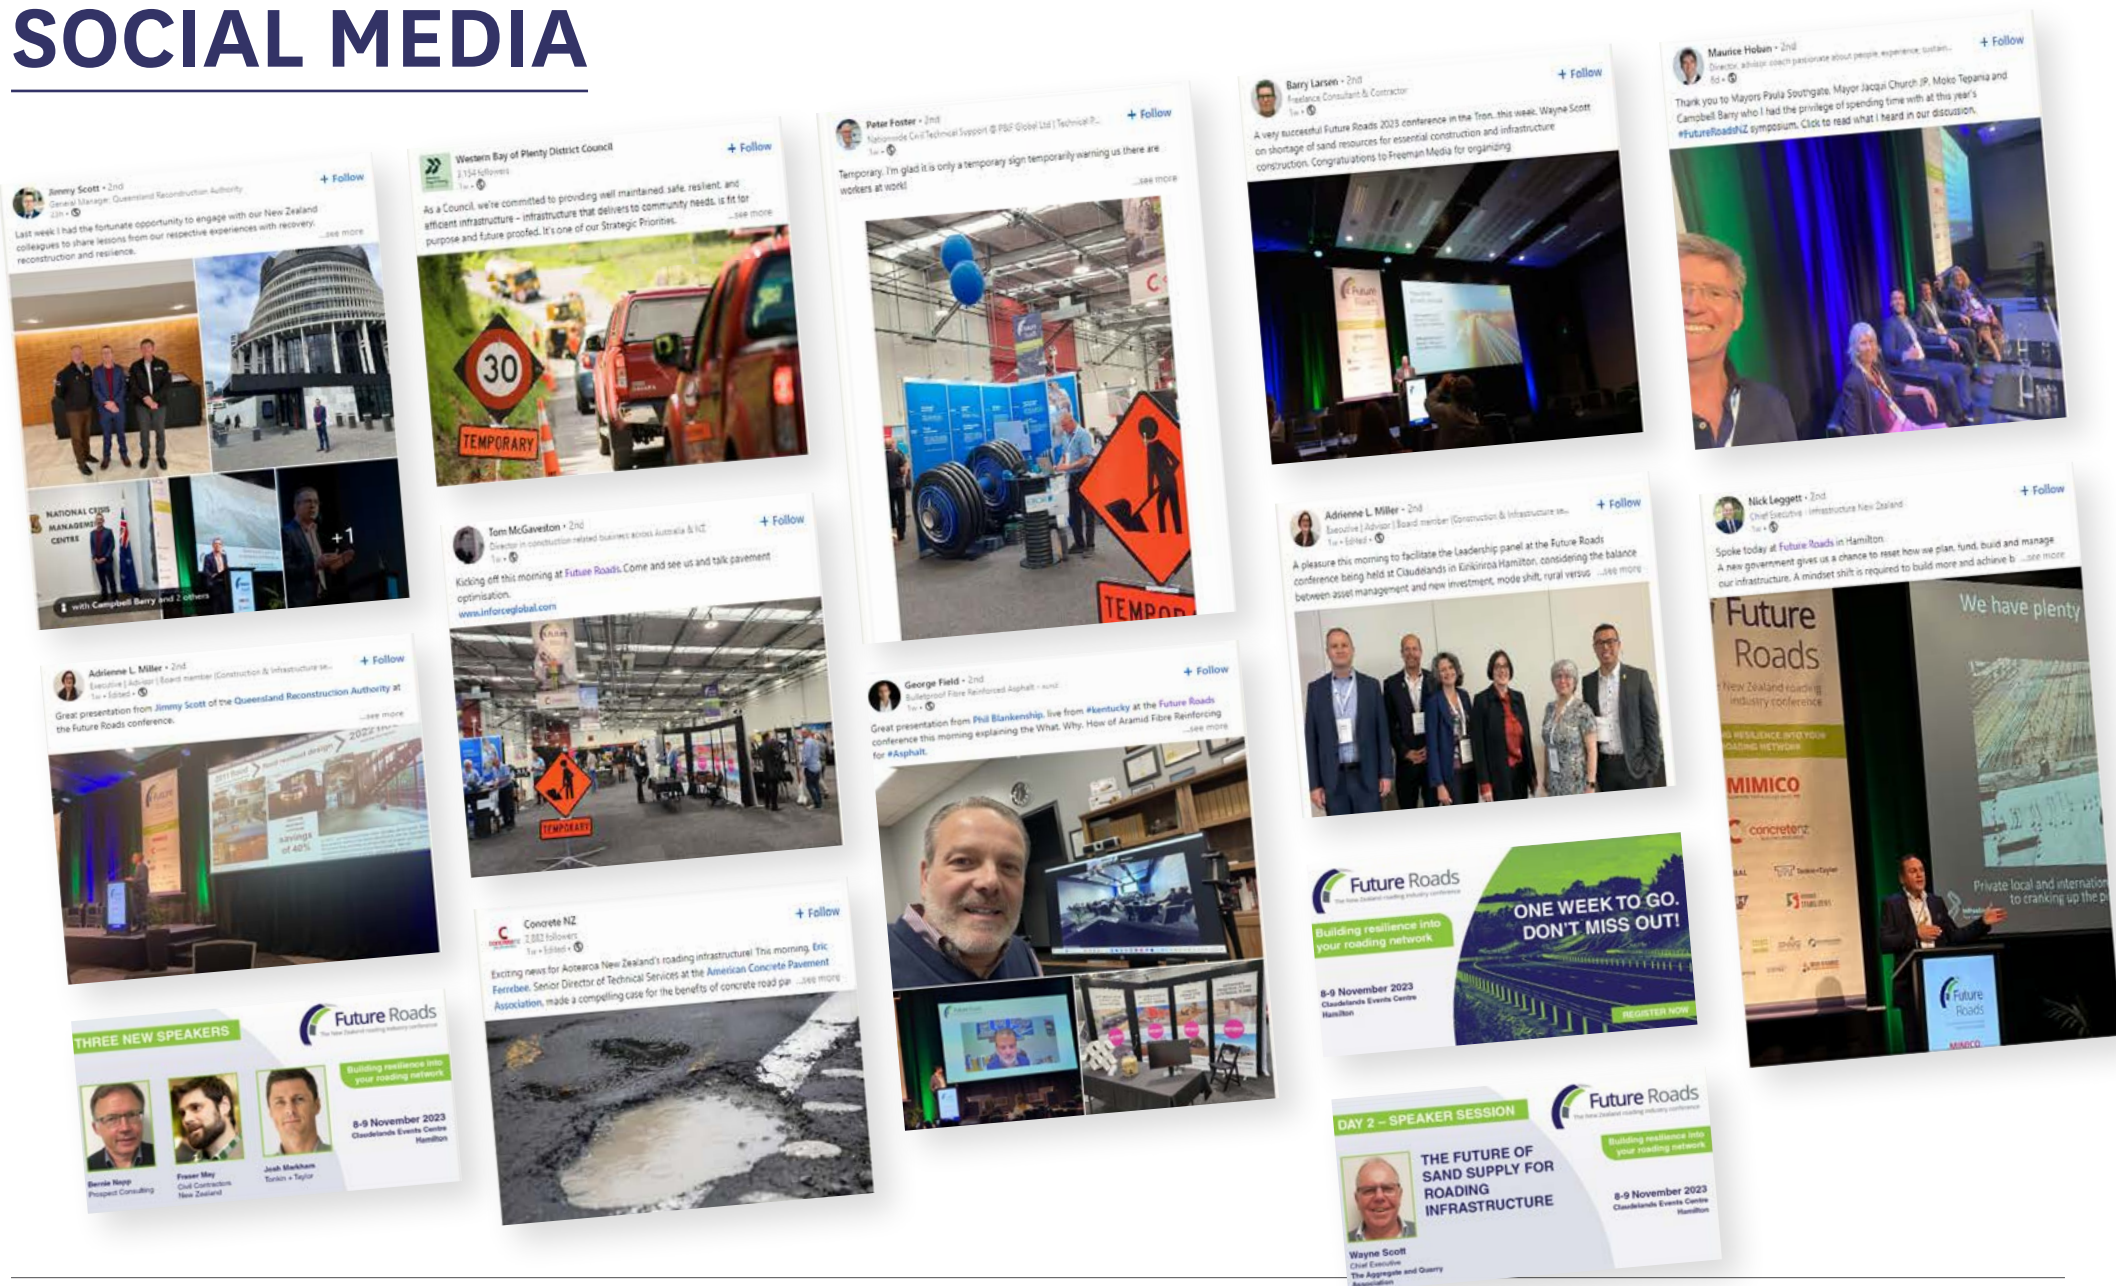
SOCIAL MEDIA

Jimmy Scott • 2nd
General Manager, Queensland Reconstruction Authority
+ Follow
Last week I had the fortunate opportunity to engage with our New Zealand colleagues to share lessons from our respective experiences with recovery, reconstruction and resilience. ...see more

NATIONAL CRISIS MANAGEMENT CENTRE
+1
with Campbell Barry and 2 others

Western Bay of Plenty District Council
+ Follow
As a Council, we're committed to providing well maintained, safe, resilient, and efficient infrastructure – infrastructure that delivers to community needs, is fit for purpose and future proofed. It's one of our Strategic Priorities. ...see more

30
TEMPORARY

Peter Foster • 2nd
+ Follow
Temporary. I'm glad it is only a temporary sign temporarily warning us there are workers at work! ...see more

TEMPOR

Barry Larsen • 2nd
Freelance Consultant & Contractor
+ Follow
A very successful Future Roads 2023 conference in the Tron, this week. Wayne Scott on shortage of sand resources for essential construction and infrastructure construction. Congratulations to Freeman Media for organizing

Maurice Hoban • 2nd
+ Follow
Thank you to Mayors Paula Southgate, Mayor Jacqui Church JP, Moko Tepania and Campbell Barry who I had the privilege of spending time with at this year's #FutureRoadsNZ symposium. Click to read what I heard in our discussion.

Adrienne L. Miller • 2nd
+ Follow
Great presentation from Jimmy Scott of the Queensland Reconstruction Authority at the Future Roads conference. ...see more

savings of 40%

Tom McGaveston • 2nd
+ Follow
Kicking off this morning at Future Roads. Come and see us and talk pavement optimisation.
www.inforceglobal.com

TEMPORARY

George Field • 2nd
+ Follow
Great presentation from Phil Blankenship, live from #kentucky at the Future Roads conference this morning explaining the What. Why. How of Aramid Fibre Reinforcing for #Asphalt. ...see more

Adrienne L. Miller • 2nd
+ Follow
A pleasure this morning to facilitate the Leadership panel at the Future Roads conference being held at Claudelands in Kirikiriroa Hamilton, considering the balance between asset management and new investment, mode shift, rural versus ...see more

Nick Leggett • 2nd
Chief Executive - Infrastructure New Zealand
+ Follow
Spoke today at Future Roads in Hamilton
A new government gives us a chance to reset how we plan, fund, build and manage our infrastructure. A mindset shift is required to build more and achieve b ...see more

Future Roads
New Zealand roading industry conference
MIMICO
concretenz
We have plenty
Private local and internatio to cranking up the p

THREE NEW SPEAKERS
Future Roads
Building resilience into your roading network
8-9 November 2023
Claudelands Events Centre
Hamilton
Bernie Napp
Prospect Consulting
Fraser May
Civil Contractors New Zealand
Josh Markham
Tonkin + Taylor

Concrete NZ
+ Follow
Exciting news for Aotearoa New Zealand's roading infrastructure! This morning, Eric Ferrebee, Senior Director of Technical Services at the American Concrete Pavement Association, made a compelling case for the benefits of concrete road pa ...see more

Future Roads
Building resilience into your roading network
ONE WEEK TO GO. DON'T MISS OUT!
8-9 November 2023
Claudelands Events Centre
Hamilton
REGISTER NOW

DAY 2 – SPEAKER SESSION
Future Roads
THE FUTURE OF SAND SUPPLY FOR ROADING INFRASTRUCTURE
Building resilience into your roading network
8-9 November 2023
Claudelands Events Centre
Hamilton
Wayne Scott
Chief Executive
The Aggregate and Quarry Association